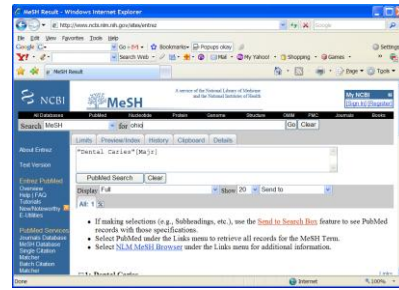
MeSH Result - Windows Internet Explorer

http://www.ncbi.nlm.nih.gov/sites/entrez

File Edit View Favorites Tools Help

Google

Go Bookmarks Popups okay Settings

Search Web Mail My Yahoo! Shopping Games

MeSH Result

Page Tools

NCBI

MeSH

A service of the National Library of Medicine and the National Institutes of Health

My NCBI [Sign In] [Register]

All Databases PubMed Nucleotide Protein Genome Structure OMIM PMC Journals Books

Search MeSH for ohio Go Clear

Limits Preview/Index History Clipboard Details

About Entrez

Text Version

Entrez PubMed
Overview
Help | FAQ
Tutorials
New/Noteworthy
E-Utilities

PubMed Services
Journals Database
MeSH Database
Single Citation Matcher
Batch Citation Matcher

"Dental Caries"[Majr]

PubMed Search Clear

Display Full Show 20 Send to

All: 1

• If making selections (e.g., Subheadings, etc.), use the Send to Search Box feature to see PubMed records with those specifications.
• Select PubMed under the Links menu to retrieve all records for the MeSH Term.
• Select NLM MeSH Browser under the Links menu for additional information.

1: Dental Caries

Links

Done

Internet

100%